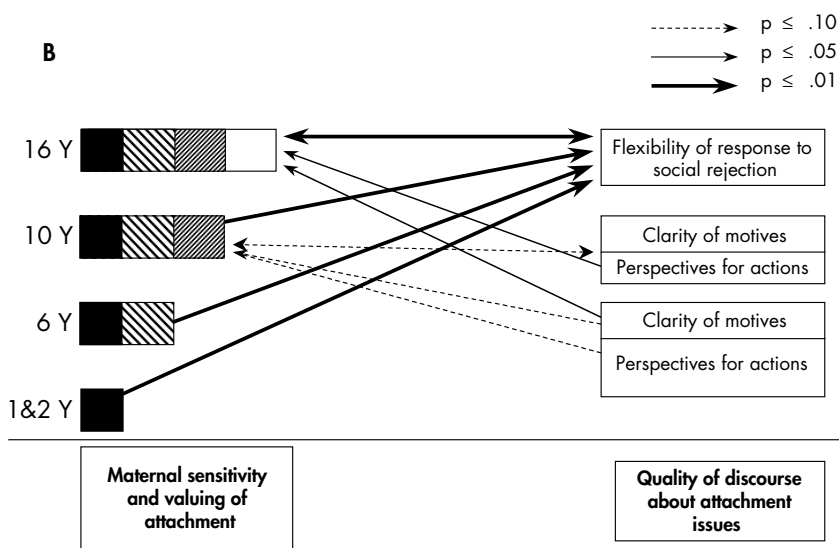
B

p ≤ .10
p ≤ .05
p ≤ .01

16 Y
10 Y
6 Y
1&2 Y

Flexibility of response to social rejection

Clarity of motives
Perspectives for actions

Clarity of motives
Perspectives for actions

Maternal sensitivity and valuing of attachment

Quality of discourse about attachment issues